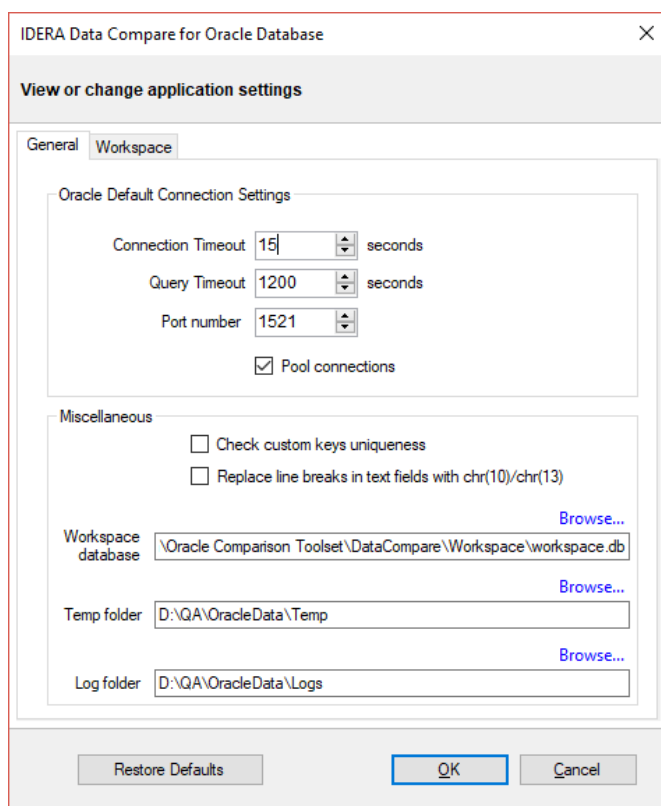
IDERA Data Compare for Oracle Database

View or change application settings

General
Workspace

Oracle Default Connection Settings

Connection Timeout 15 seconds

Query Timeout 1200 seconds

Port number 1521

Pool connections

Miscellaneous

Check custom keys uniqueness

Replace line breaks in text fields with chr(10)/chr(13)

Browse...

Workspace database \Oracle Comparison Toolset\DataCompare\Workspace\workspace.db

Browse...

Temp folder D:\QA\OracleData\Temp

Browse...

Log folder D:\QA\OracleData\Logs

Restore Defaults
OK
Cancel